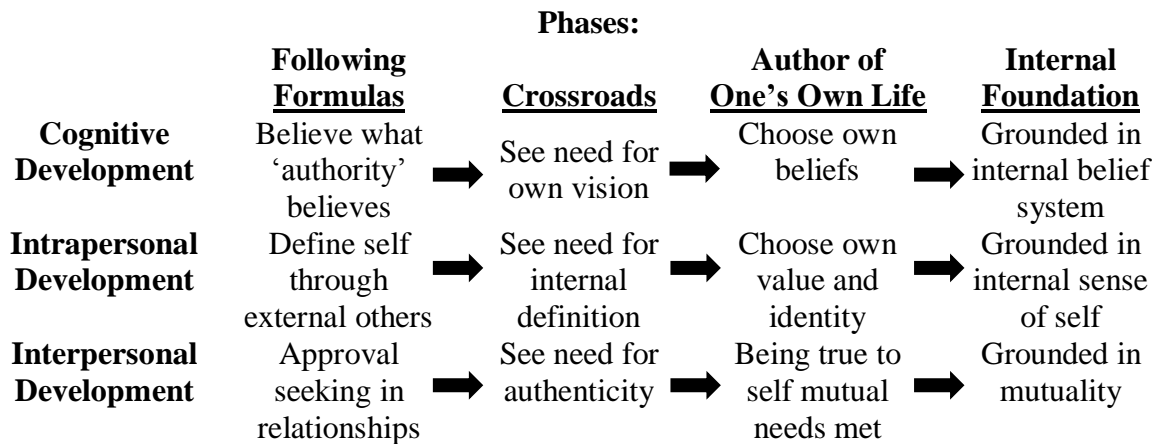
**Phases:**

| | Following Formulas | | Crossroads | | Author of One's Own Life | | Internal Foundation |
|---|---|---|---|---|---|---|---|
| **Cognitive Development** | Believe what 'authority' believes | ➡ | See need for own vision | ➡ | Choose own beliefs | ➡ | Grounded in internal belief system |
| **Intrapersonal Development** | Define self through external others | ➡ | See need for internal definition | ➡ | Choose own value and identity | ➡ | Grounded in internal sense of self |
| **Interpersonal Development** | Approval seeking in relationships | ➡ | See need for authenticity | ➡ | Being true to self mutual needs met | ➡ | Grounded in mutuality |